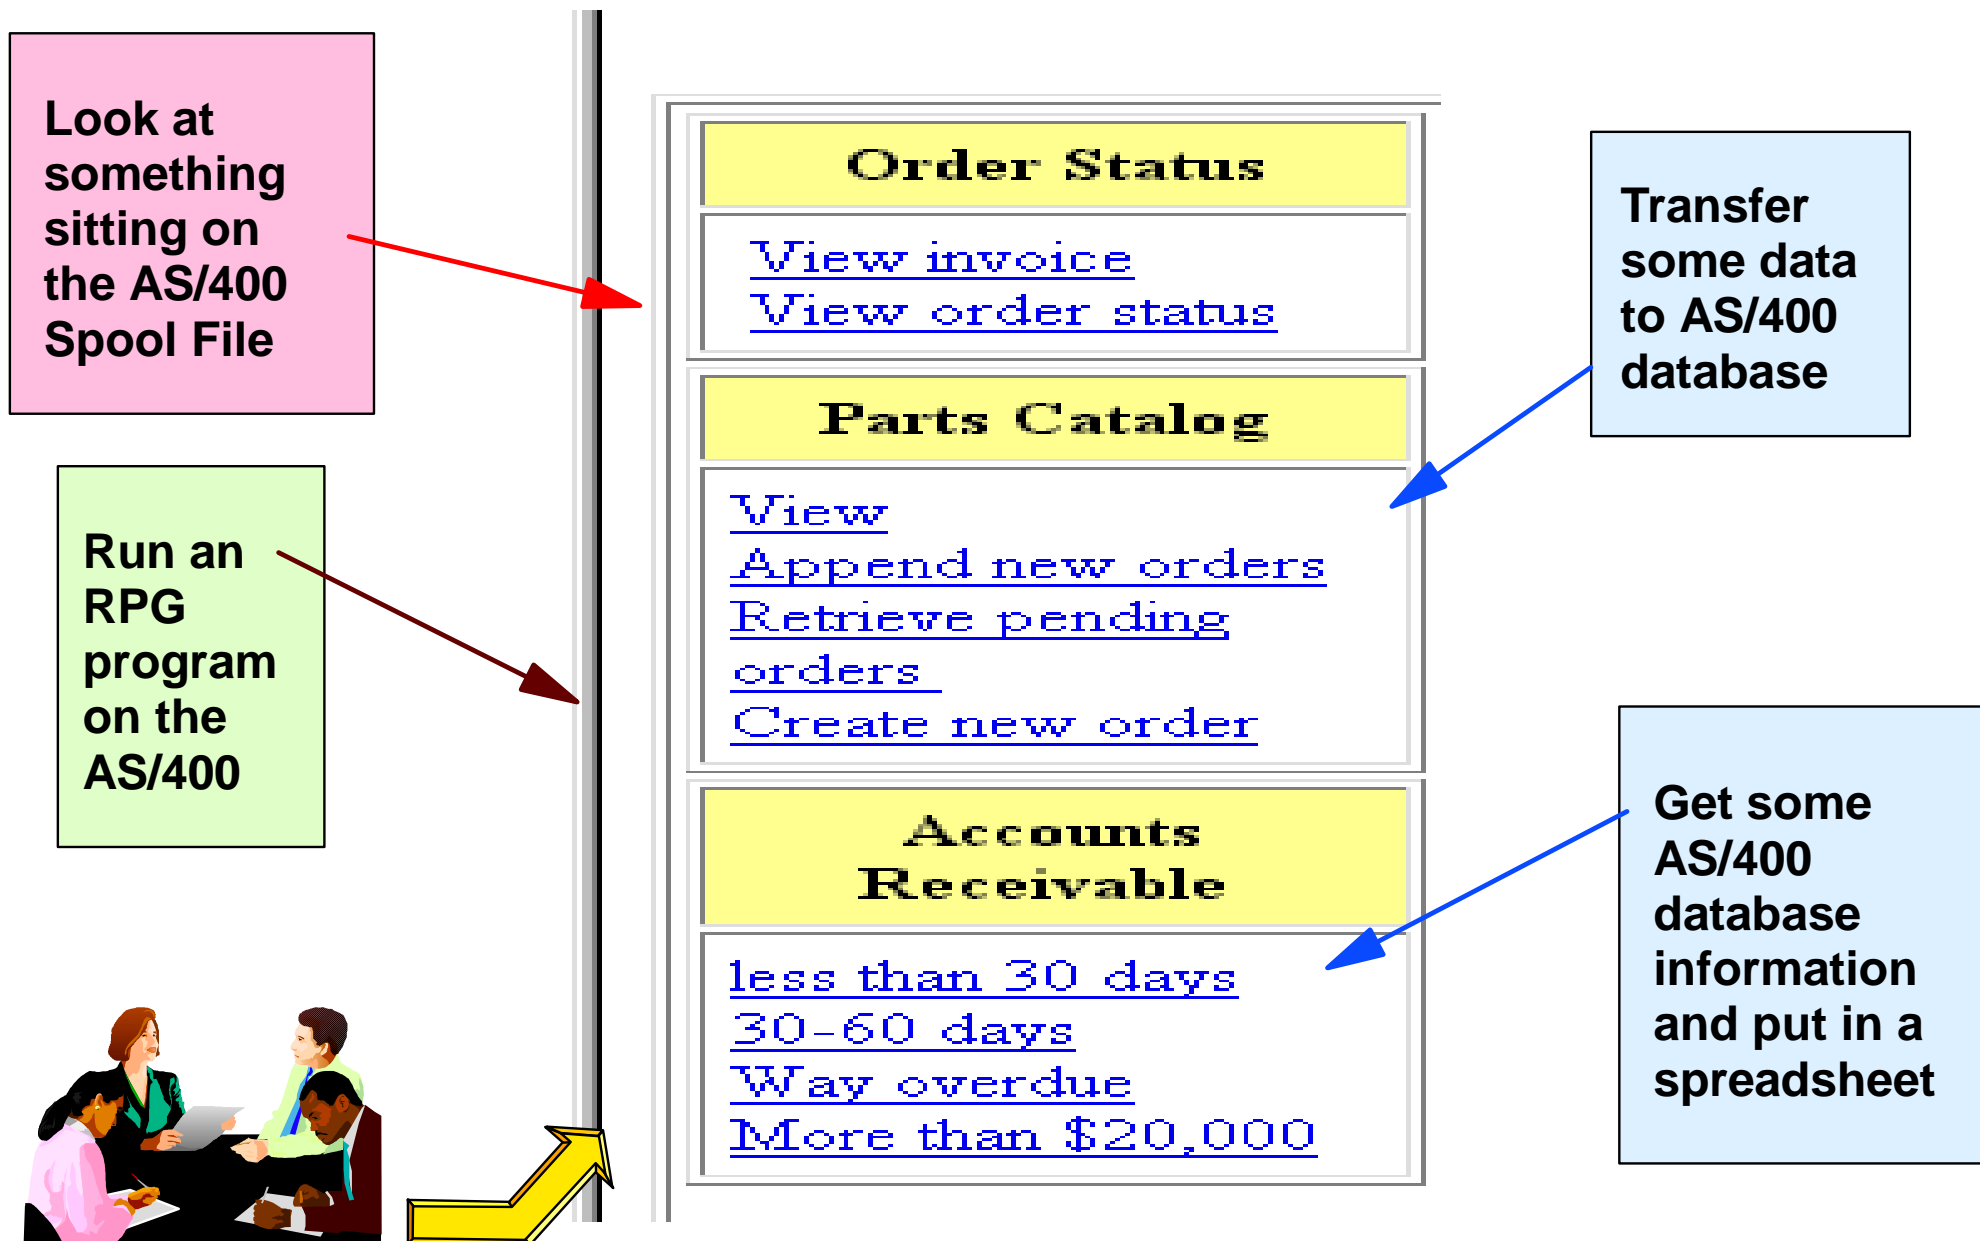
Look at something sitting on the AS/400 Spool File

Run an RPG program on the AS/400

Order Status

View invoice
View order status

Parts Catalog

View
Append new orders
Retrieve pending orders
Create new order

Accounts Receivable

less than 30 days
30-60 days
Way overdue
More than $20,000

Transfer some data to AS/400 database

Get some AS/400 database information and put in a spreadsheet